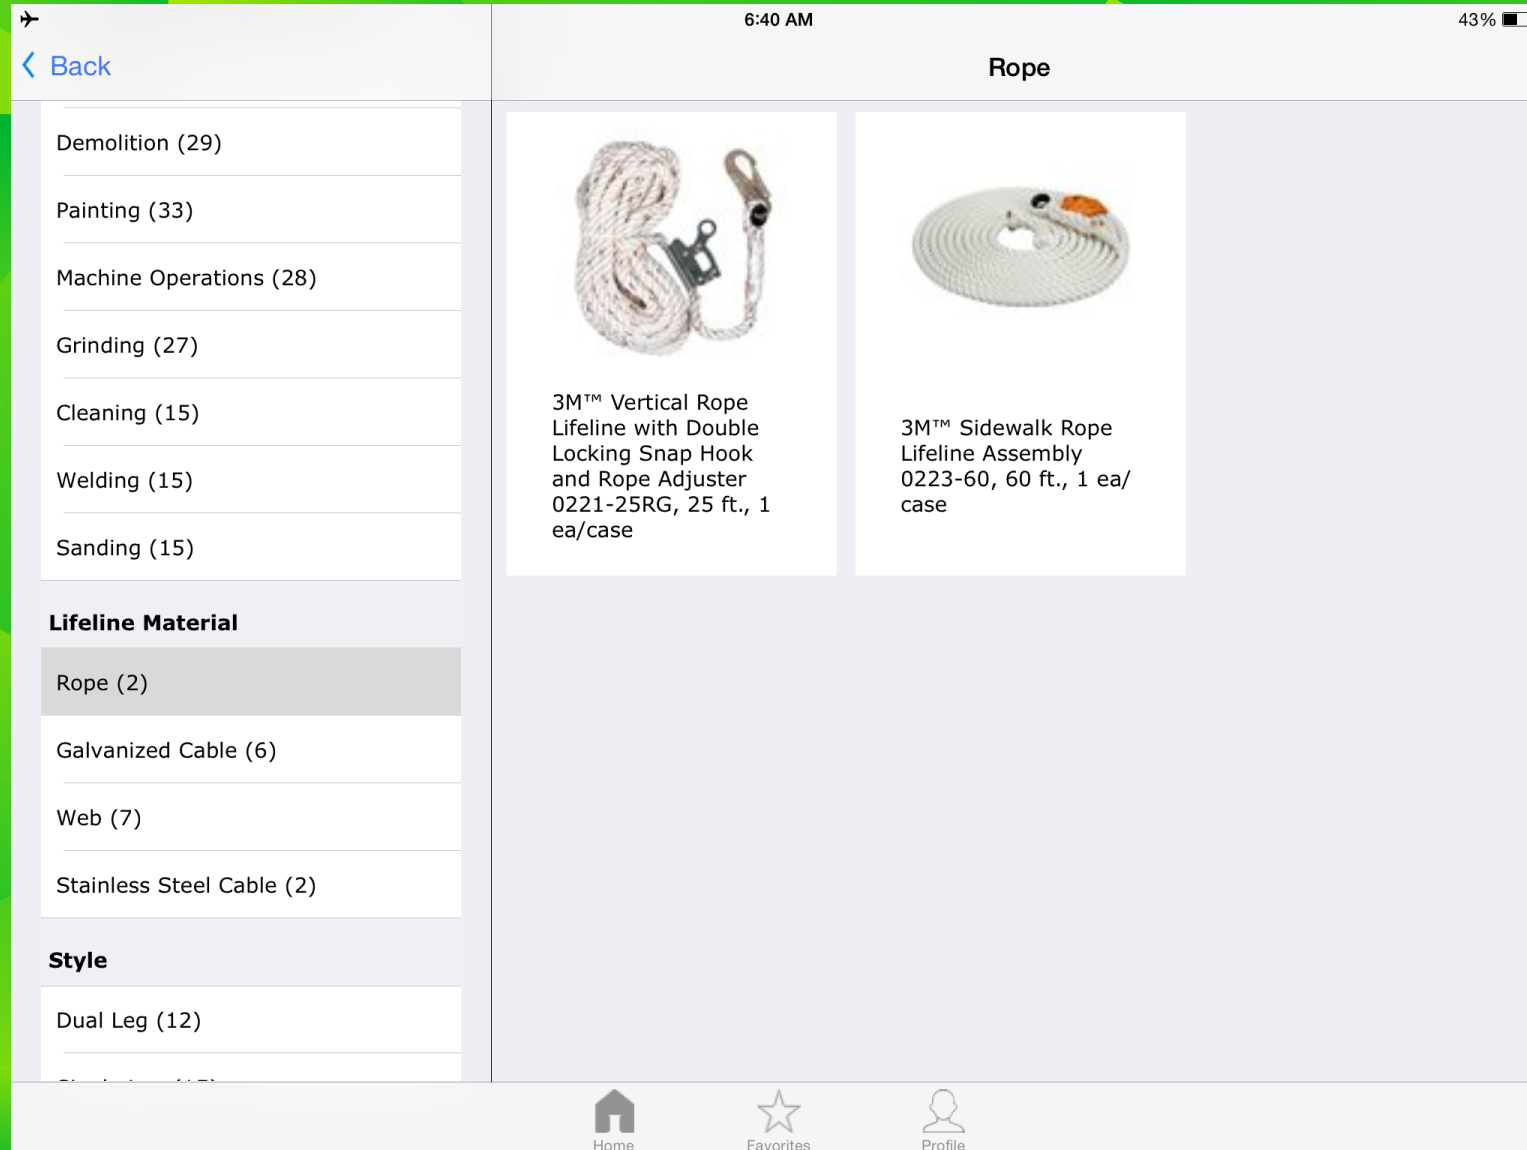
6:40 AM

43%

Back

Rope

Demolition (29)

Painting (33)

Machine Operations (28)

Grinding (27)

Cleaning (15)

Welding (15)

Sanding (15)

Lifeline Material

Rope (2)

Galvanized Cable (6)

Web (7)

Stainless Steel Cable (2)

Style

Dual Leg (12)

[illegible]

3M™ Vertical Rope Lifeline with Double Locking Snap Hook and Rope Adjuster 0221-25RG, 25 ft., 1 ea/case

3M™ Sidewalk Rope Lifeline Assembly 0223-60, 60 ft., 1 ea/case

Home

Favorites

Profile